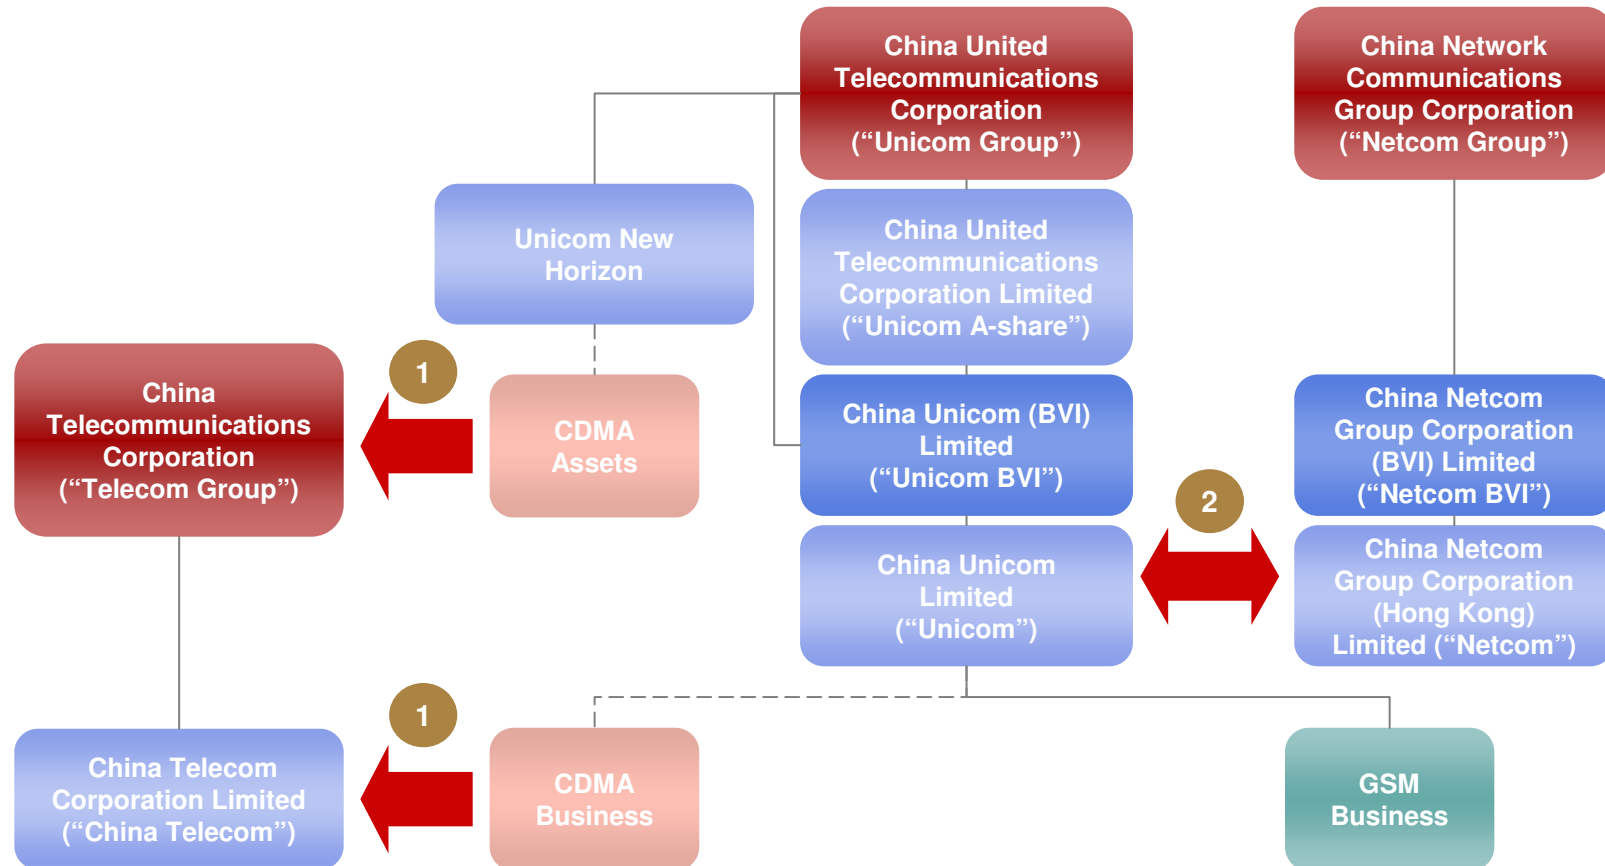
China United Telecommunications Corporation (“Unicom Group”)

China Network Communications Group Corporation (“Netcom Group”)

Unicom New Horizon

China United Telecommunications Corporation Limited (“Unicom A-share”)

China Telecommunications Corporation (“Telecom Group”)

1

CDMA Assets

China Unicom (BVI) Limited (“Unicom BVI”)

China Netcom Group Corporation (BVI) Limited (“Netcom BVI”)

2

China Unicom Limited (“Unicom”)

China Netcom Group Corporation (Hong Kong) Limited (“Netcom”)

1

China Telecom Corporation Limited (“China Telecom”)

CDMA Business

GSM Business